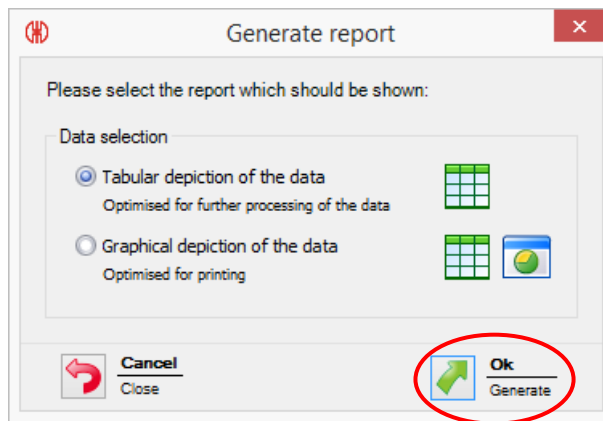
Generate report

×

Please select the report which should be shown:

Data selection

Tabular depiction of the data
Optimised for further processing of the data

Graphical depiction of the data
Optimised for printing

Cancel
Close

Ok
Generate